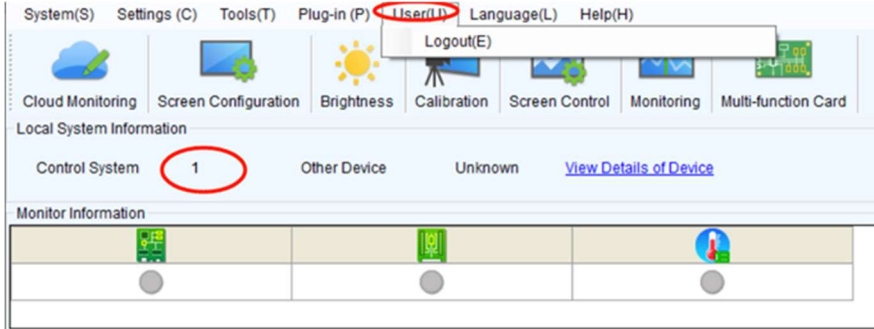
System(S) Settings (C) Tools(T) Plug-in (P) User(U) Language(L) Help(H)

Logout(E)

Cloud Monitoring Screen Configuration Brightness Calibration Screen Control Monitoring Multi-function Card

Local System Information

Control System 1 Other Device Unknown View Details of Device

Monitor Information